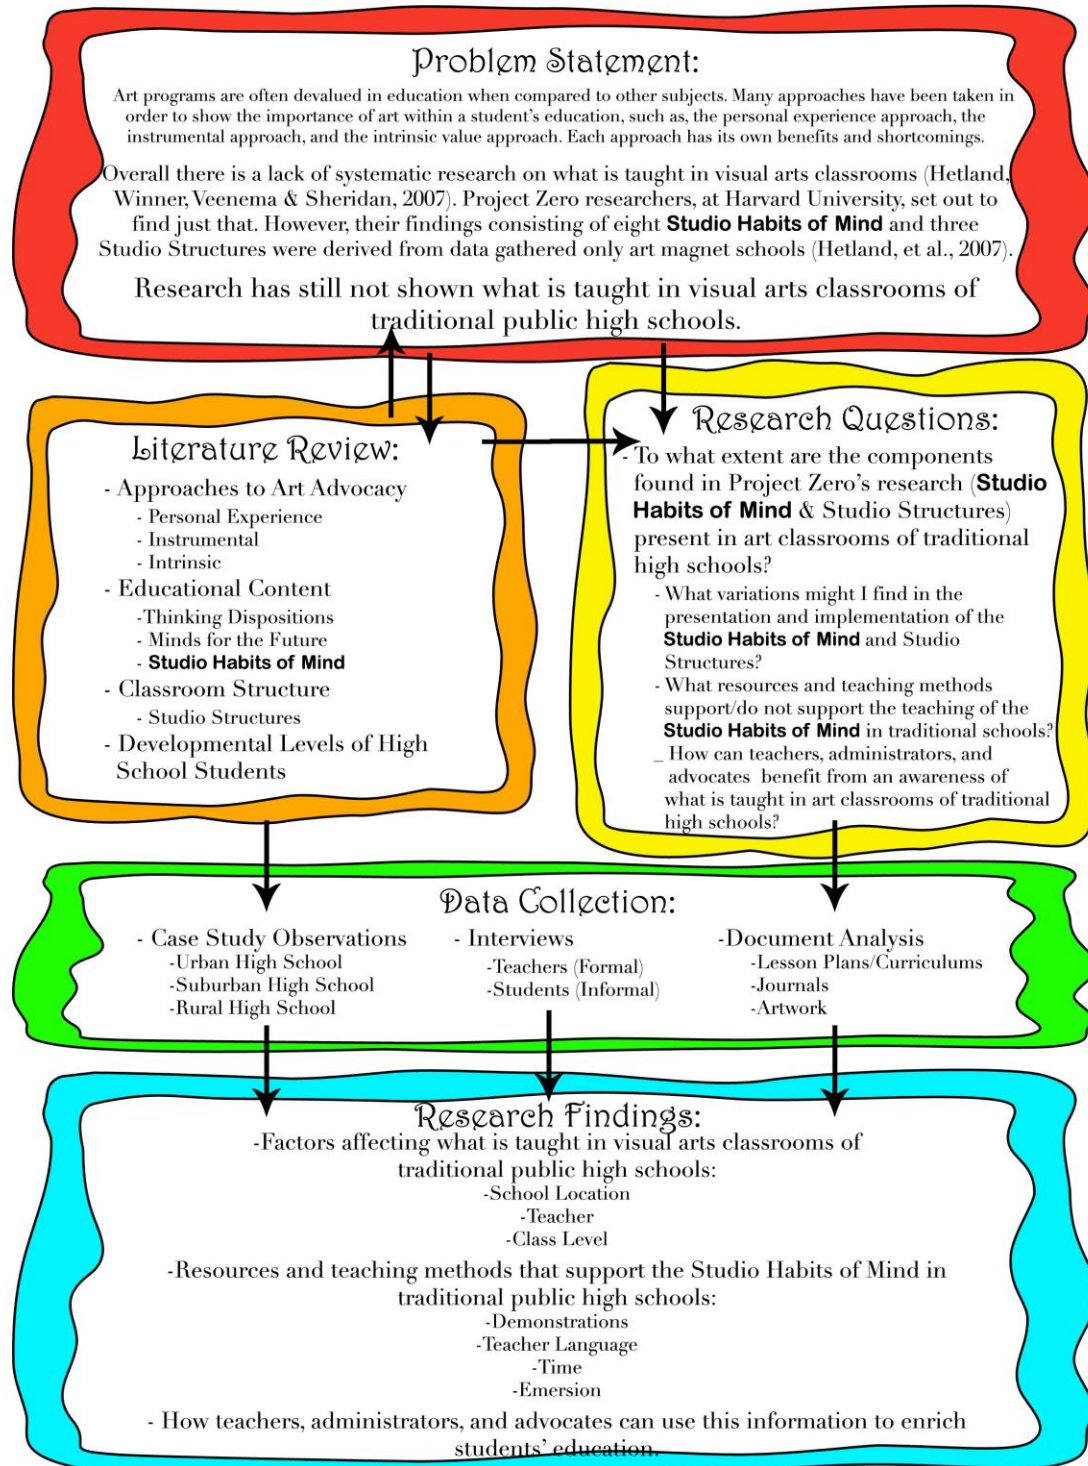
Problem Statement:

Art programs are often devalued in education when compared to other subjects. Many approaches have been taken in order to show the importance of art within a student's education, such as, the personal experience approach, the instrumental approach, and the intrinsic value approach. Each approach has its own benefits and shortcomings.

Overall there is a lack of systematic research on what is taught in visual arts classrooms (Hetland, Winner, Veenema & Sheridan, 2007). Project Zero researchers, at Harvard University, set out to find just that. However, their findings consisting of eight Studio Habits of Mind and three Studio Structures were derived from data gathered only art magnet schools (Hetland, et al., 2007).

Research has still not shown what is taught in visual arts classrooms of traditional public high schools.

Literature Review:
- Approaches to Art Advocacy
- Personal Experience
- Instrumental
- Intrinsic
- Educational Content
-Thinking Dispositions
- Minds for the Future
- Studio Habits of Mind
- Classroom Structure
- Studio Structures
- Developmental Levels of High School Students

Research Questions:
- To what extent are the components found in Project Zero's research (Studio Habits of Mind & Studio Structures) present in art classrooms of traditional high schools?
- What variations might I find in the presentation and implementation of the Studio Habits of Mind and Studio Structures?
- What resources and teaching methods support/do not support the teaching of the Studio Habits of Mind in traditional schools?
_ How can teachers, administrators, and advocates benefit from an awareness of what is taught in art classrooms of traditional high schools?

Data Collection:
- Case Study Observations
-Urban High School
-Suburban High School
-Rural High School

- Interviews
-Teachers (Formal)
-Students (Informal)

-Document Analysis
-Lesson Plans/Curriculums
-Journals
-Artwork

Research Findings:
-Factors affecting what is taught in visual arts classrooms of traditional public high schools:
-School Location
-Teacher
-Class Level
-Resources and teaching methods that support the Studio Habits of Mind in traditional public high schools:
-Demonstrations
-Teacher Language
-Time
-Emersion
- How teachers, administrators, and advocates can use this information to enrich students' education.